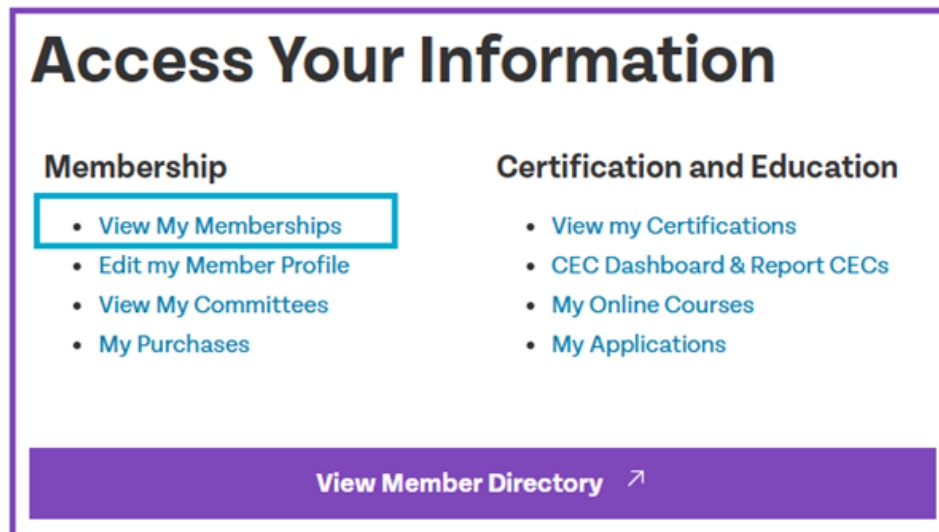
# Access Your Information

## Membership

- View My Memberships
- Edit my Member Profile
- View My Committees
- My Purchases

## Certification and Education

- View my Certifications
- CEC Dashboard & Report CECs
- My Online Courses
- My Applications

View Member Directory ↗